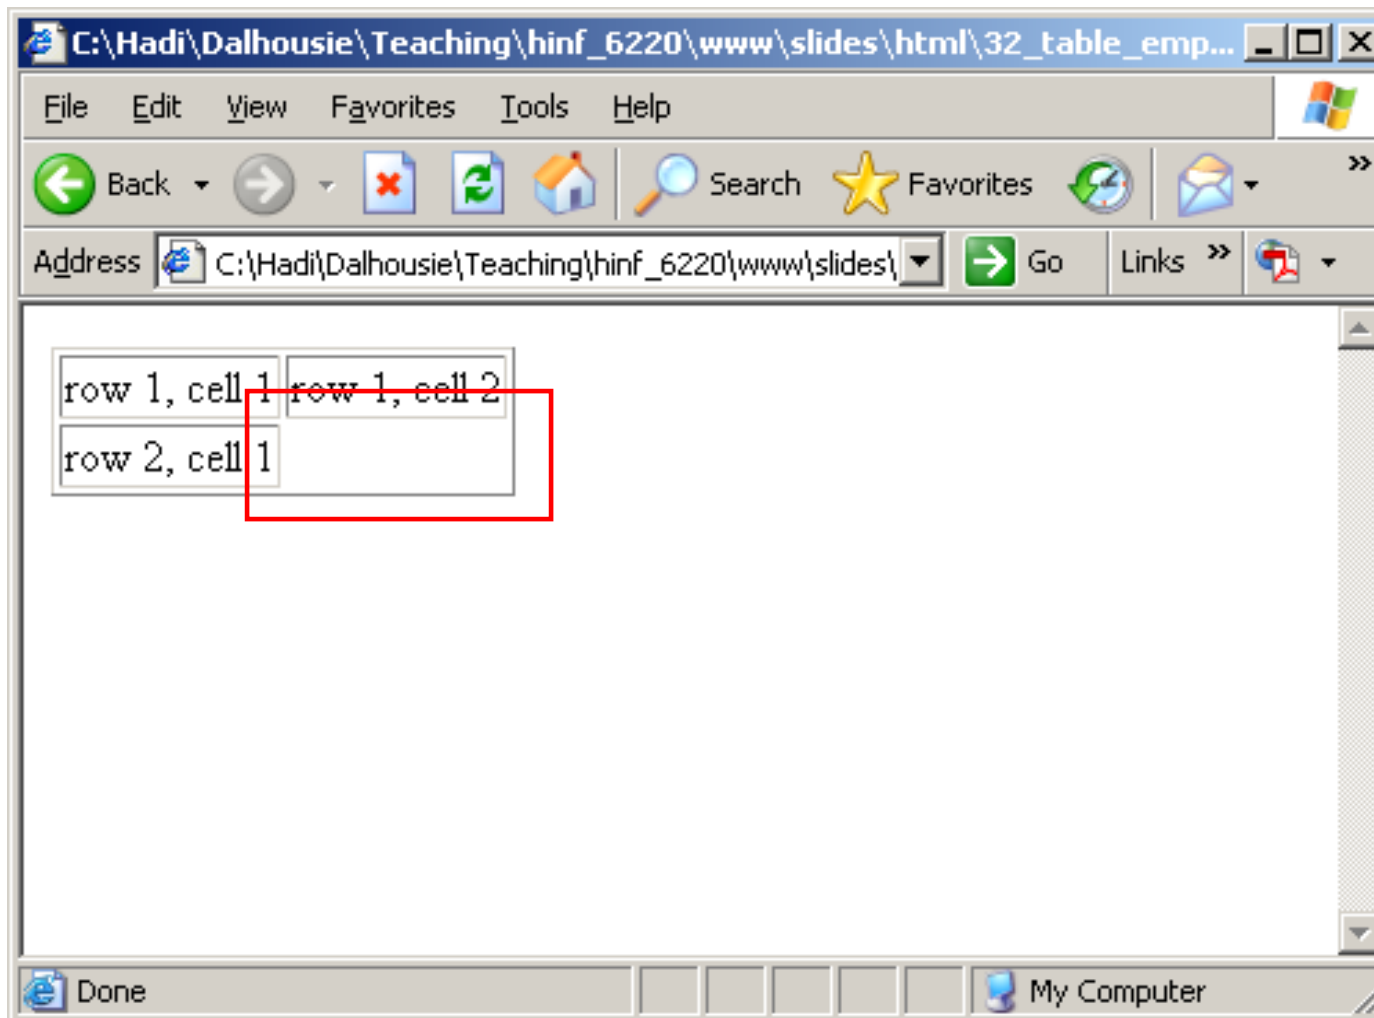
C:\Hadi\Dalhousie\Teaching\hinf_6220\www\slides\html\32_table_emp...

File Edit View Favorites Tools Help

Back Search Favorites

Address C:\Hadi\Dalhousie\Teaching\hinf_6220\www\slides\ Go Links »

| row 1, cell 1 | row 1, cell 2 |
|---|---|
| row 2, cell 1 | |

Done My Computer